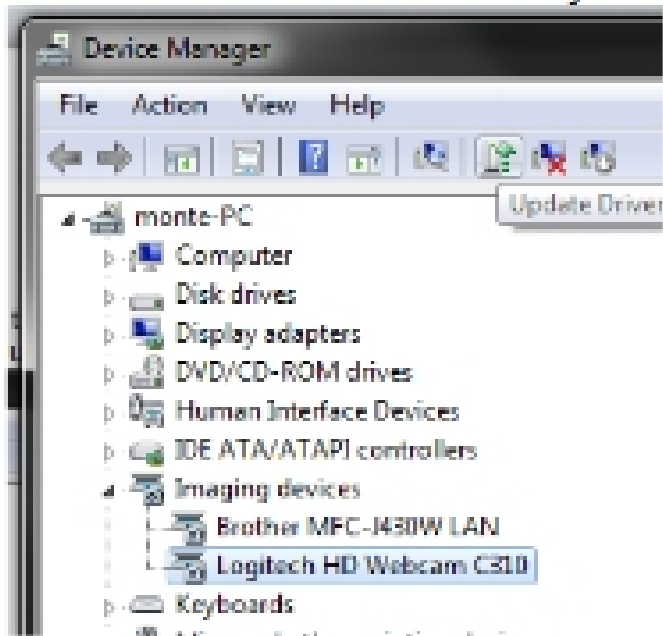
Device Manager

File Action View Help

Update Driver

monte-PC
Computer
Disk drives
Display adapters
DVD/CD-ROM drives
Human Interface Devices
IDE ATA/ATAPI controllers
Imaging devices
Brother MFC-J430W LAN
Logitech HD Webcam C310
Keyboards
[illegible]